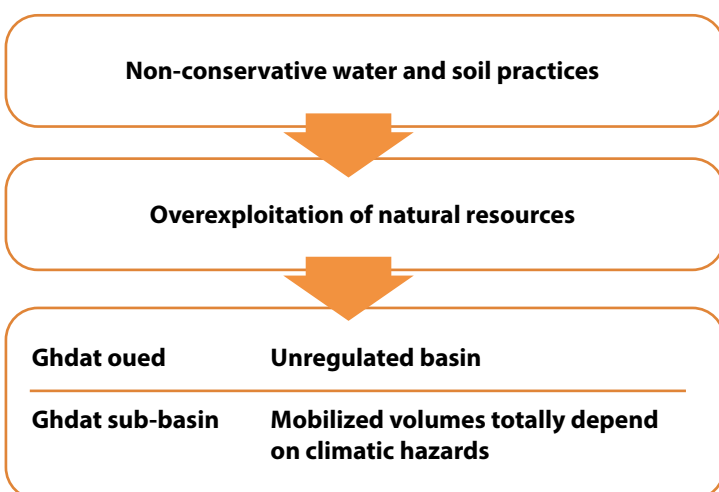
Non-conservative water and soil practices

Overexploitation of natural resources

| Ghdat oued | Unregulated basin |
|---|---|
| Ghdat sub-basin | Mobilized volumes totally depend on climatic hazards |